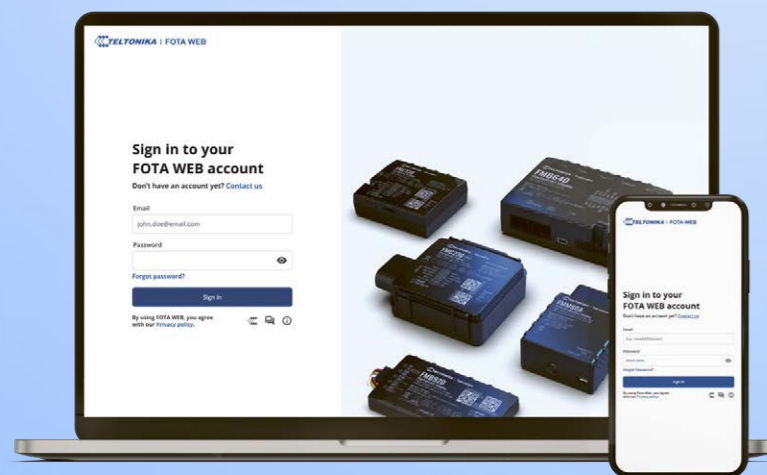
TELTONIKA | FOTA WEB

Sign in to your FOTA WEB account

Don't have an account yet? Contact us

Email

john.doe@email.com

Password

Forgot password?

Sign in

By using FOTA WEB, you agree with our Privacy policy.

FMB640

FMB920

TELTONIKA | FOTA WEB

Sign in to your FOTA WEB account

Don't have an account yet? Contact us

Email

Password

Forgot Password?

Sign in

By using Fota Web, you agree with our Privacy policy.